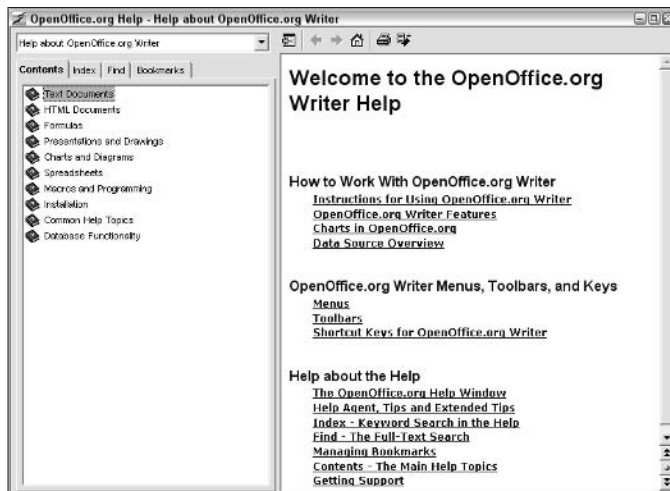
OpenOffice.org Help - Help about OpenOffice.org Writer

Help about OpenOffice.org Writer

Contents | Index | Find | Bookmarks

Text Documents
HTML Documents
Formulas
Presentations and Drawings
Charts and Diagrams
Spreadsheets
Macros and Programming
Installation
Common Help Topics
Database Functionality

Welcome to the OpenOffice.org Writer Help

How to Work With OpenOffice.org Writer
Instructions for Using OpenOffice.org Writer
OpenOffice.org Writer Features
Charts in OpenOffice.org
Data Source Overview

OpenOffice.org Writer Menus, Toolbars, and Keys
Menus
Toolbars
Shortcut Keys for OpenOffice.org Writer

Help about the Help
The OpenOffice.org Help Window
Help Agent, Tips and Extended Tips
Index - Keyword Search in the Help
Find - The Full-Text Search
Managing Bookmarks
Contents - The Main Help Topics
Getting Support